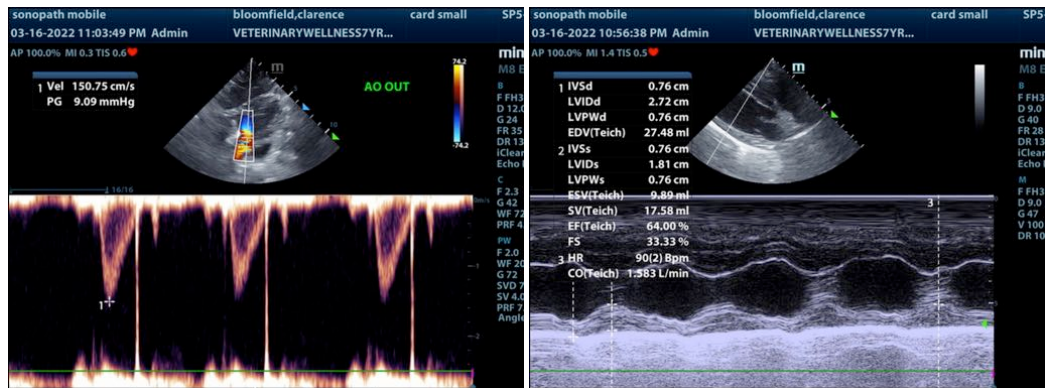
sonopath mobile
03-16-2022 11:03:49 PM Admin
bloomfield,clarence
VETERINARYWELLNESS7YR...
card small
SP5

AP 100.0% MI 0.3 TIS 0.6

1 Vel 150.75 cm/s
PG 9.09 mmHg

AO OUT

74.2
-74.2

min
M8 E
B
F FH3
D 12.0
G 24
FR 35
DR 13
iClear
Echo I
C
F 2.3
G 42
WF 72
PRF 4
PW
F 2.0
WF 20
G 72
SVD 7
SV 4.0
PRF 7
Angle

16/16
m/s
-1
-2
1

sonopath mobile
03-16-2022 10:56:38 PM Admin
bloomfield,clarence
VETERINARYWELLNESS7YR...
card small
SP5

AP 100.0% MI 1.4 TIS 0.5

| | | |
|---|---|---|
| 1 | IVSd | 0.76 cm |
| | LVIDd | 2.72 cm |
| | LVPWd | 0.76 cm |
| | EDV(Teich) | 27.48 ml |
| 2 | IVSs | 0.76 cm |
| | LVIDs | 1.81 cm |
| | LVPWs | 0.76 cm |
| | ESV(Teich) | 9.89 ml |
| | SV(Teich) | 17.58 ml |
| | EF(Teich) | 64.00 % |
| | FS | 33.33 % |
| 3 | HR | 90(2) Bpm |
| | CO(Teich) | 1.583 L/min |

min
M8 E
B
F FH3
D 9.0
G 40
FR 28
DR 13
iClear
Echo I
M
F FH3
D 9.0
G 47
V 100
DR 10

3